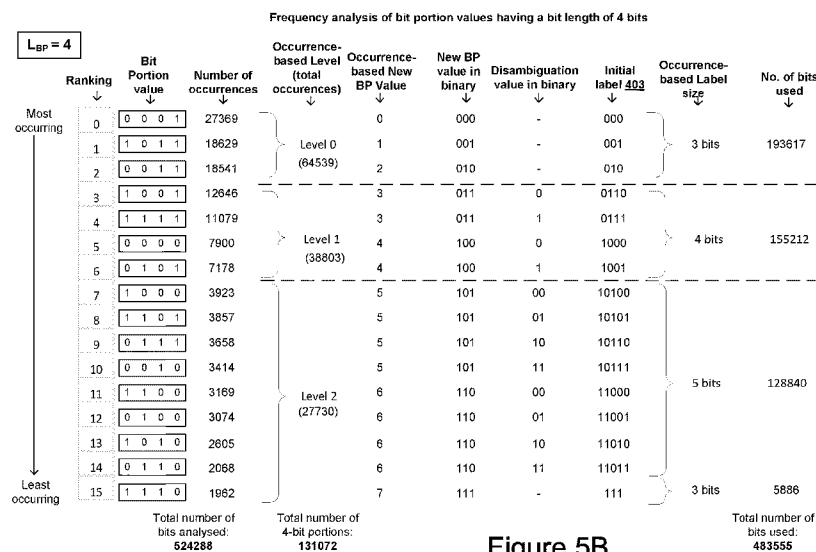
Frequency analysis of bit portion values having a bit length of 4 bits

$L_{BP} = 4$

| Ranking ↓ | Bit Portion value ↓ | Number of occurrences ↓ | Occurrence-based Level (total occurences) ↓ | Occurrence-based New BP Value ↓ | New BP value in binary ↓ | Disambiguation value in binary ↓ | Initial label 403 ↓ | Occurrence-based Label size ↓ | No. of bits used ↓ |
|---|---|---|---|---|---|---|---|---|---|
| 0 | 0 0 0 1 | 27369 | Level 0 (64539) | 0 | 000 | - | 000 | 3 bits | 193617 |
| 1 | 1 0 1 1 | 18629 | | 1 | 001 | - | 001 | | |
| 2 | 0 0 1 1 | 18541 | | 2 | 010 | - | 010 | | |
| 3 | 1 0 0 1 | 12646 | Level 1 (38803) | 3 | 011 | 0 | 0110 | 4 bits | 155212 |
| 4 | 1 1 1 1 | 11079 | | 3 | 011 | 1 | 0111 | | |
| 5 | 0 0 0 0 | 7900 | | 4 | 100 | 0 | 1000 | | |
| 6 | 0 1 0 1 | 7178 | | 4 | 100 | 1 | 1001 | | |
| 7 | 1 0 0 0 | 3923 | Level 2 (27730) | 5 | 101 | 00 | 10100 | 5 bits | 128840 |
| 8 | 1 1 0 1 | 3857 | | 5 | 101 | 01 | 10101 | | |
| 9 | 0 1 1 1 | 3658 | | 5 | 101 | 10 | 10110 | | |
| 10 | 0 0 1 0 | 3414 | | 5 | 101 | 11 | 10111 | | |
| 11 | 1 1 0 0 | 3169 | | 6 | 110 | 00 | 11000 | | |
| 12 | 0 1 0 0 | 3074 | | 6 | 110 | 01 | 11001 | | |
| 13 | 1 0 1 0 | 2605 | | 6 | 110 | 10 | 11010 | | |
| 14 | 0 1 1 0 | 2068 | | 6 | 110 | 11 | 11011 | | |
| 15 | 1 1 1 0 | 1962 | | 7 | 111 | - | 111 | 3 bits | 5886 |

Most occurring

Least occurring

Total number of bits analysed: 524288

Total number of 4-bit portions: 131072

Figure 5B

Total number of bits used: 483555